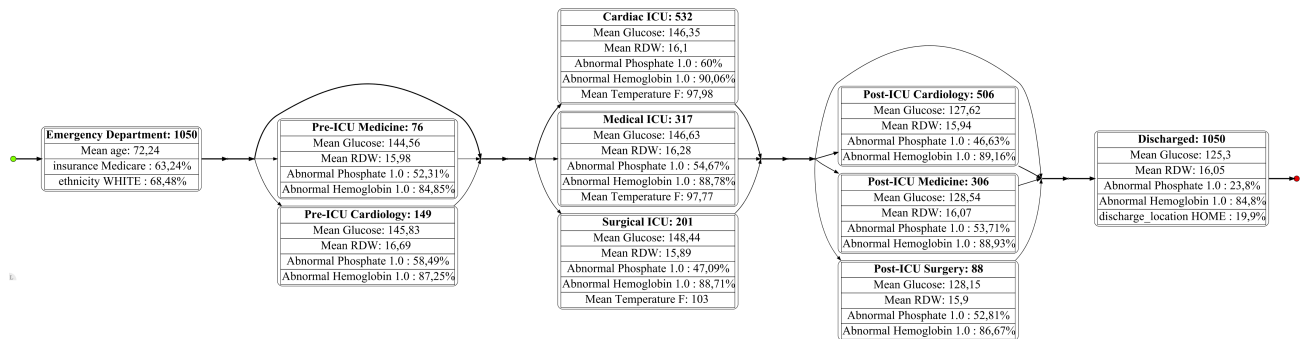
| Emergency Department: 1050 |
|---|
| Mean age: 72,24 |
| insurance Medicare : 63,24% |
| ethnicity WHITE : 68,48% |

| Pre-ICU Medicine: 76 |
|---|
| Mean Glucose: 144,56 |
| Mean RDW: 15,98 |
| Abnormal Phosphate 1.0 : 52,31% |
| Abnormal Hemoglobin 1.0 : 84,85% |

| Pre-ICU Cardiology: 149 |
|---|
| Mean Glucose: 145,83 |
| Mean RDW: 16,69 |
| Abnormal Phosphate 1.0 : 58,49% |
| Abnormal Hemoglobin 1.0 : 87,25% |

| Cardiac ICU: 532 |
|---|
| Mean Glucose: 146,35 |
| Mean RDW: 16,1 |
| Abnormal Phosphate 1.0 : 60% |
| Abnormal Hemoglobin 1.0 : 90,06% |
| Mean Temperature F: 97,98 |

| Medical ICU: 317 |
|---|
| Mean Glucose: 146,63 |
| Mean RDW: 16,28 |
| Abnormal Phosphate 1.0 : 54,67% |
| Abnormal Hemoglobin 1.0 : 88,78% |
| Mean Temperature F: 97,77 |

| Surgical ICU: 201 |
|---|
| Mean Glucose: 148,44 |
| Mean RDW: 15,89 |
| Abnormal Phosphate 1.0 : 47,09% |
| Abnormal Hemoglobin 1.0 : 88,71% |
| Mean Temperature F: 103 |

| Post-ICU Cardiology: 506 |
|---|
| Mean Glucose: 127,62 |
| Mean RDW: 15,94 |
| Abnormal Phosphate 1.0 : 46,63% |
| Abnormal Hemoglobin 1.0 : 89,16% |

| Post-ICU Medicine: 306 |
|---|
| Mean Glucose: 128,54 |
| Mean RDW: 16,07 |
| Abnormal Phosphate 1.0 : 53,71% |
| Abnormal Hemoglobin 1.0 : 88,93% |

| Post-ICU Surgery: 88 |
|---|
| Mean Glucose: 128,15 |
| Mean RDW: 15,9 |
| Abnormal Phosphate 1.0 : 52,81% |
| Abnormal Hemoglobin 1.0 : 86,67% |

| Discharged: 1050 |
|---|
| Mean Glucose: 125,3 |
| Mean RDW: 16,05 |
| Abnormal Phosphate 1.0 : 23,8% |
| Abnormal Hemoglobin 1.0 : 84,8% |
| discharge_location HOME : 19,9% |